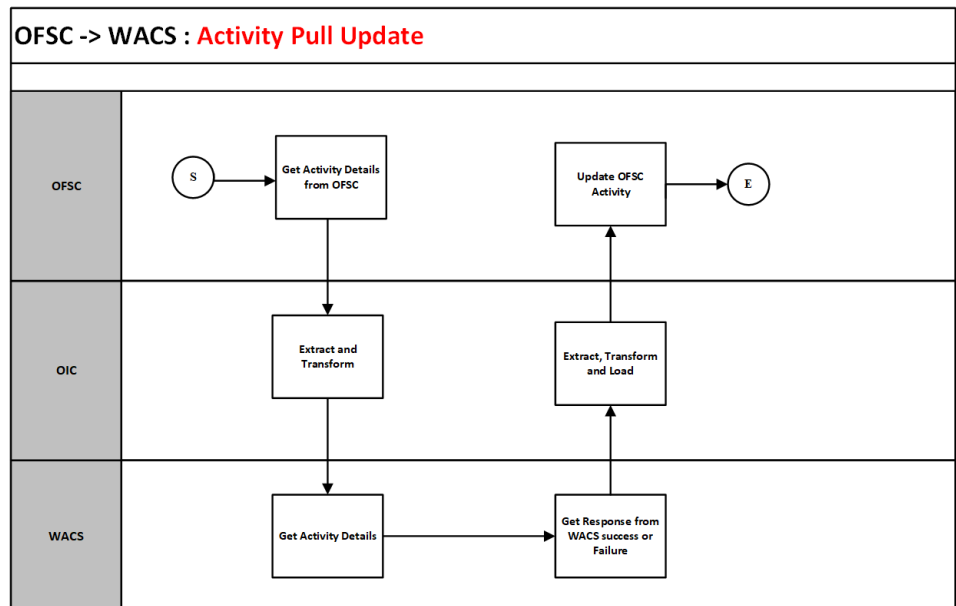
OFSC -> WACS : Activity Pull Update

OFSC

S

Get Activity Details from OFSC

Update OFSC Activity

E

OIC

Extract and Transform

Extract, Transform and Load

WACS

Get Activity Details

Get Response from WACS success or Failure